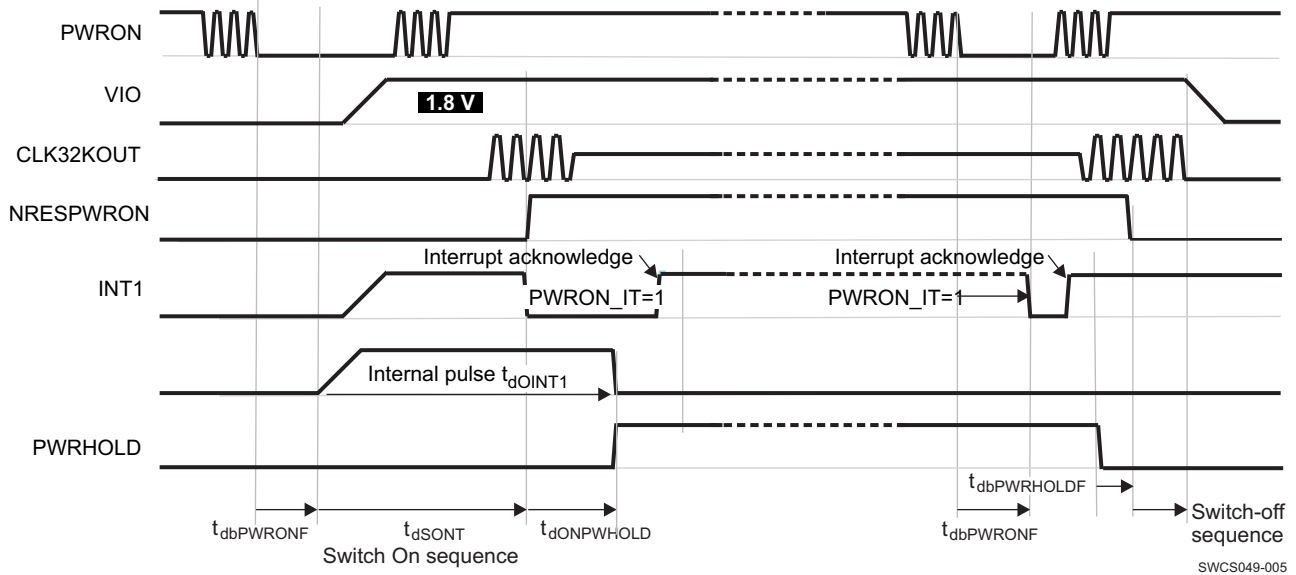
PWRON

VIO

1.8 V

CLK32KOUT

NRESPWRON

INT1

Interrupt acknowledge

Interrupt acknowledge

PWRON_IT=1

PWRON_IT=1

Internal pulse $t_{dOINT1}$

PWRHOLD

$t_{dbPWRHOLDF}$

$t_{dbPWRONF}$

$t_{dSONT}$

$t_{dONPWHOLD}$

Switch On sequence

$t_{dbPWRONF}$

Switch-off sequence

SWCS049-005